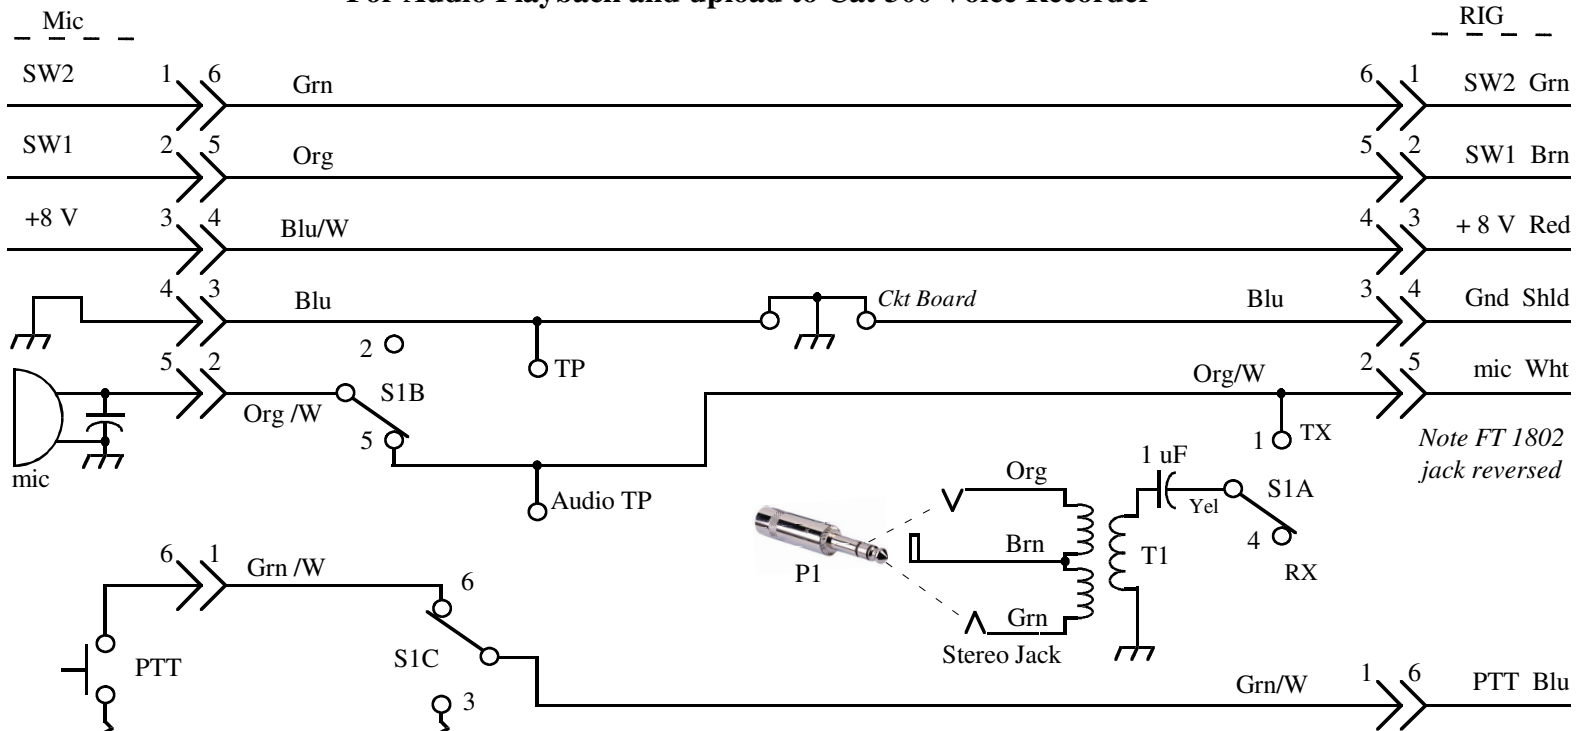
For Audio Playback and upload to Cat 300 Voice Recorder

Mic

RIG

SW2 1 6 Grn 6 1 SW2 Grn

SW1 2 5 Org 5 2 SW1 Brn

+8 V 3 4 Blu/W 4 3 + 8 V Red

4 3 Blu Ckt Board Blu 3 4 Gnd Shld

2

TP

5 2 Org/W 2 5 mic Wht

Org /W S1B

5

1 TX

Note FT 1802 jack reversed

mic

Audio TP

Org

1 uF

Yel

S1A

Brn

T1

4

P1

RX

6 1 Grn /W 6

Grn

PTT

S1C

Stereo Jack

3

Grn/W 1 6 PTT Blu